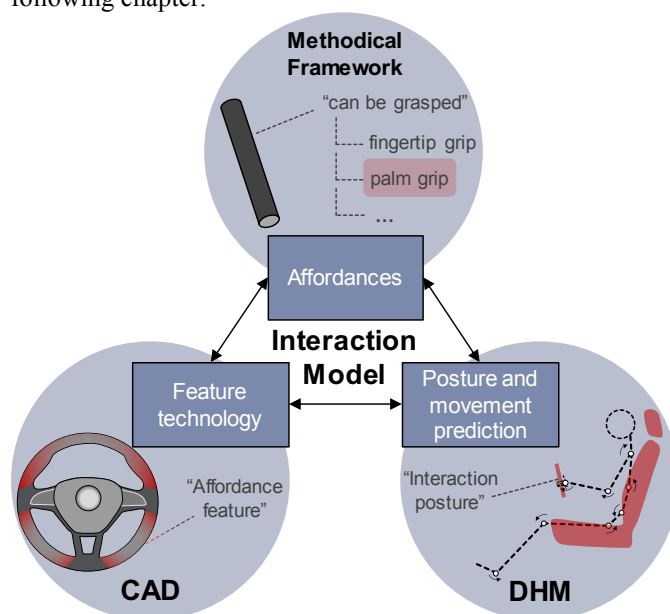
following chapter.

Methodical Framework

"can be grasped"

fingertip grip

palm grip

...

Affordances

Interaction Model

Feature technology

Posture and movement prediction

"Affordance feature"

"Interaction posture"

CAD

DHM